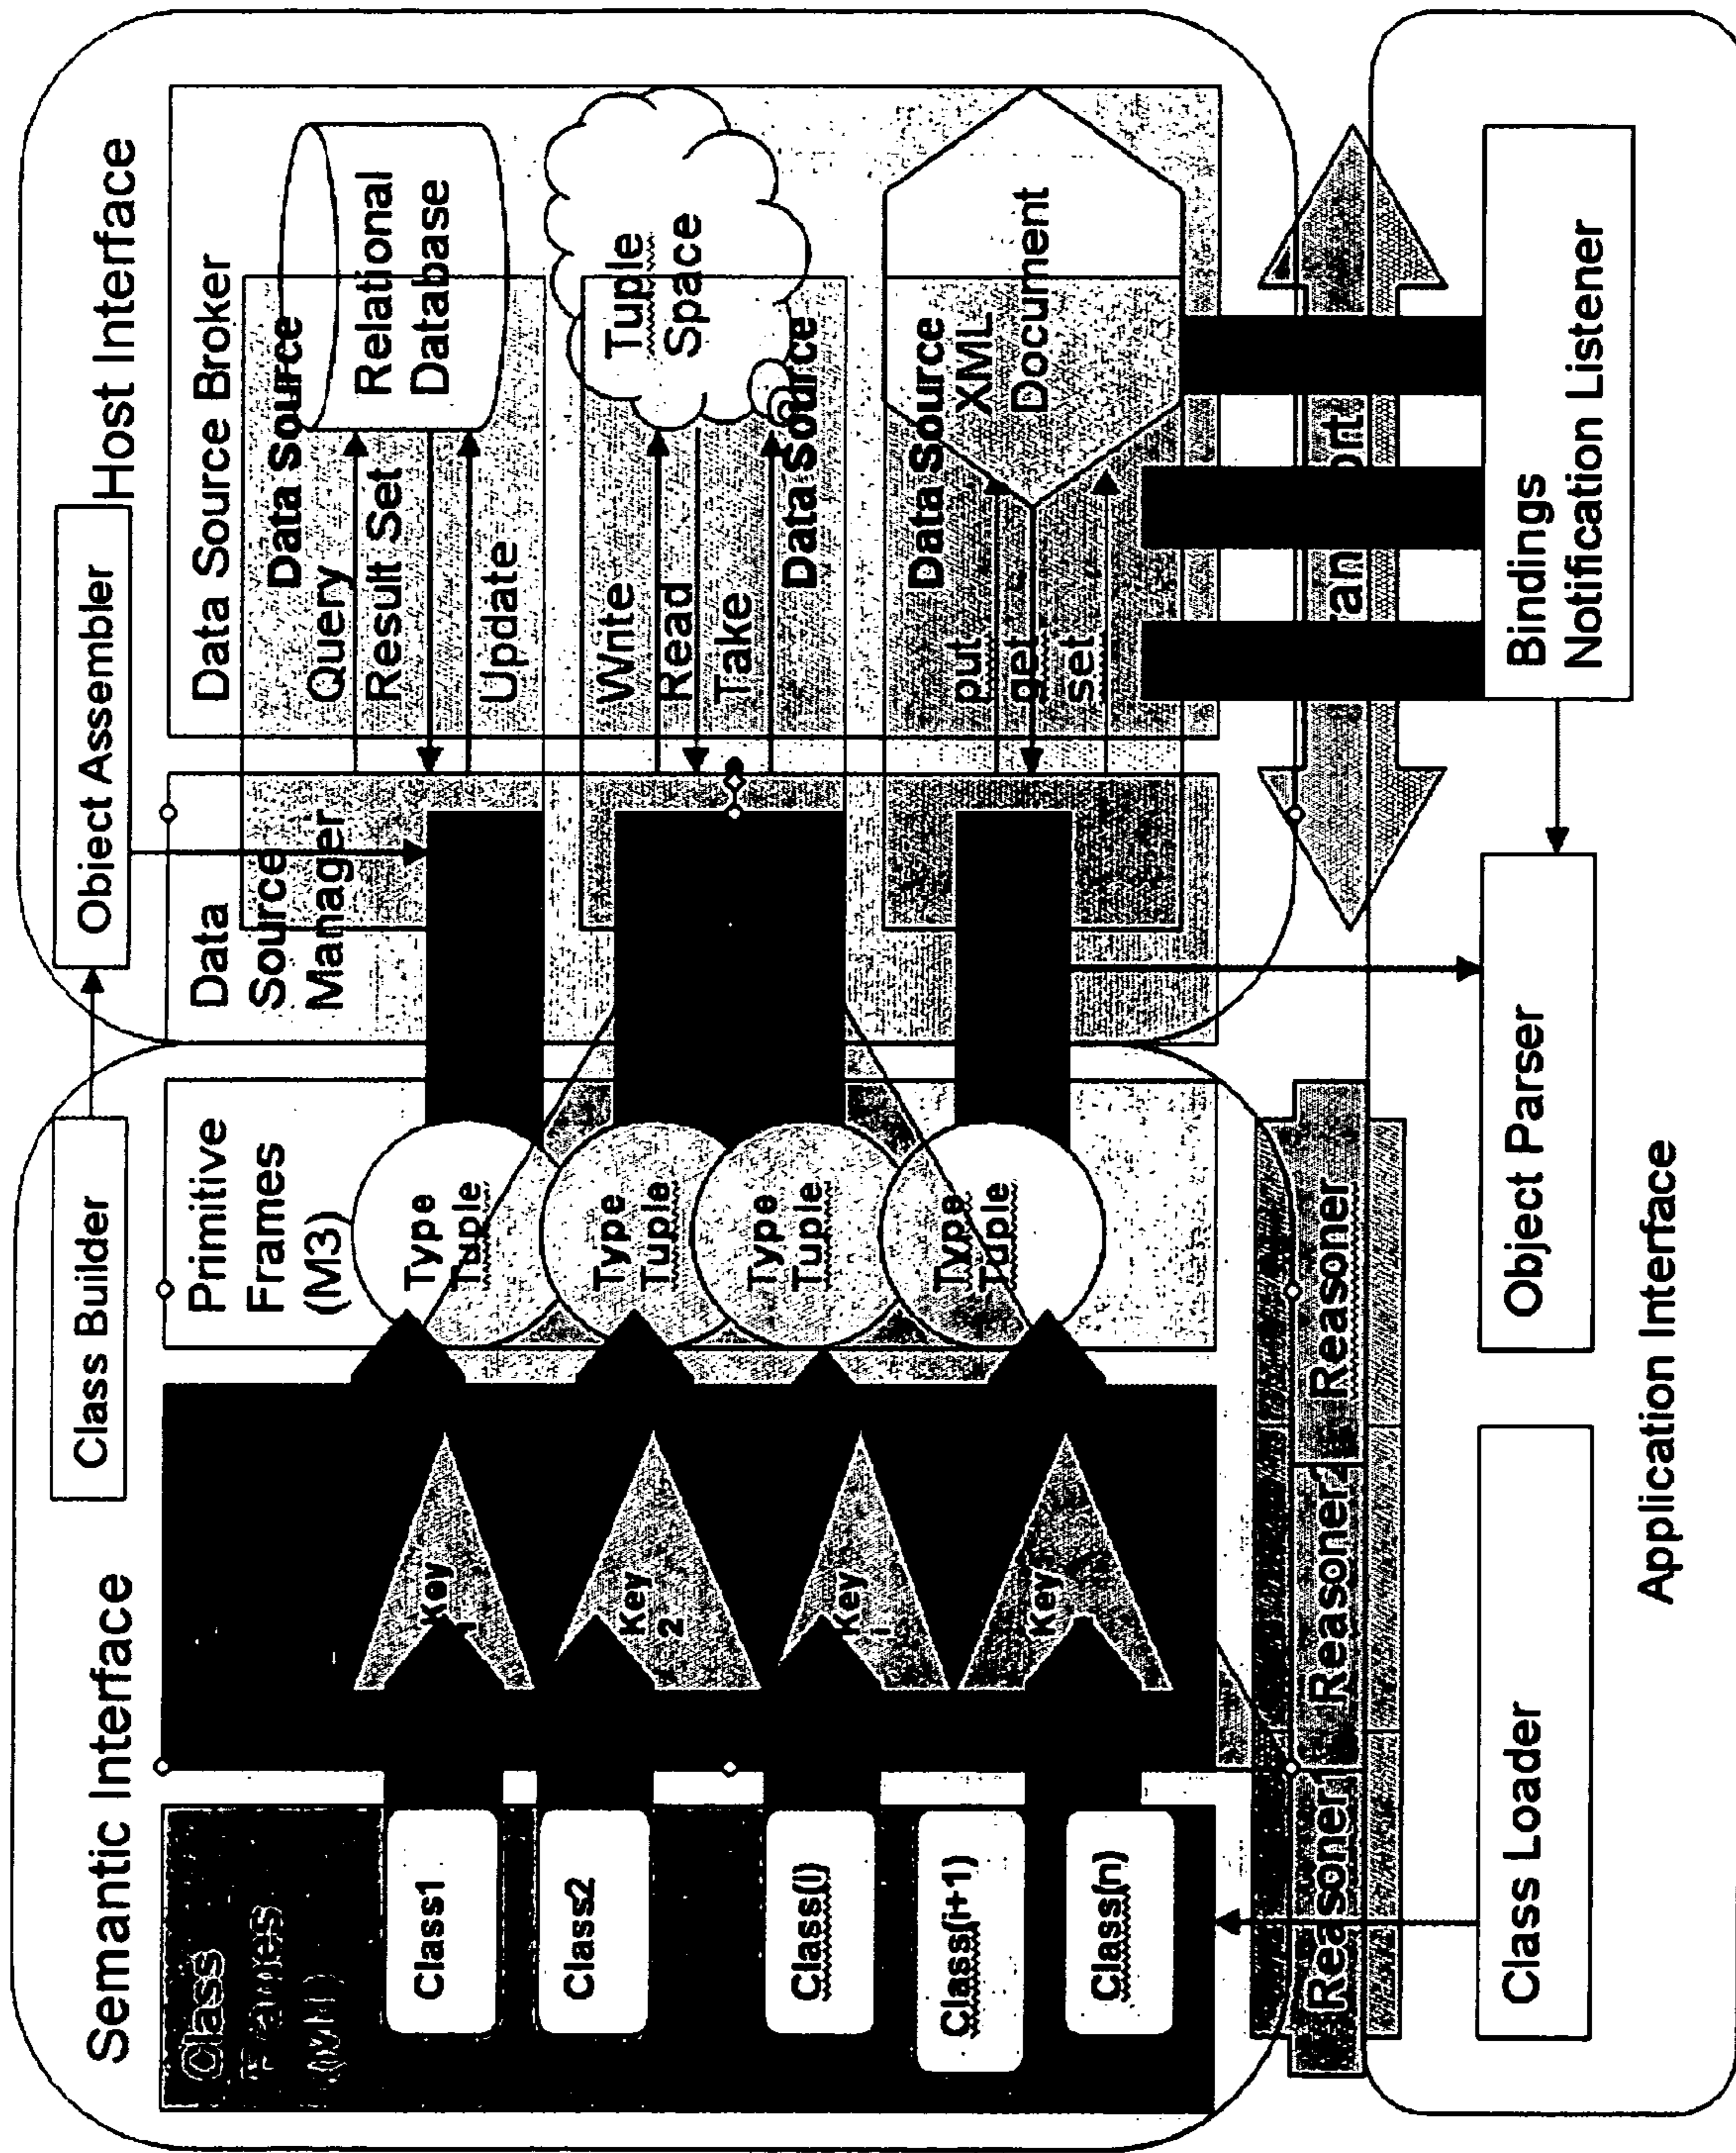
Semantic Interface

Class Frames (M1)

Class1

Class2

Class(i)

Class(i+1)

Class(n)

Key 1

Key 2

Key i

Key

Class Builder

Primitive Frames (M3)

Type Tuple

Type Tuple

Type Tuple

Type Tuple

Reasoner

Reasoner

Reasoner

Reasoner

Reasoner

Object Assembler

Host Interface

Data Source Manager

Data Source Broker

Data Source

Query

Result Set

Update

Relational Database

Write

Read

Take

Data Source

Tuple Space

Data Source

put

get

set

XML Document

Transport

Bindings Notification Listener

Object Parser

Class Loader

Application Interface